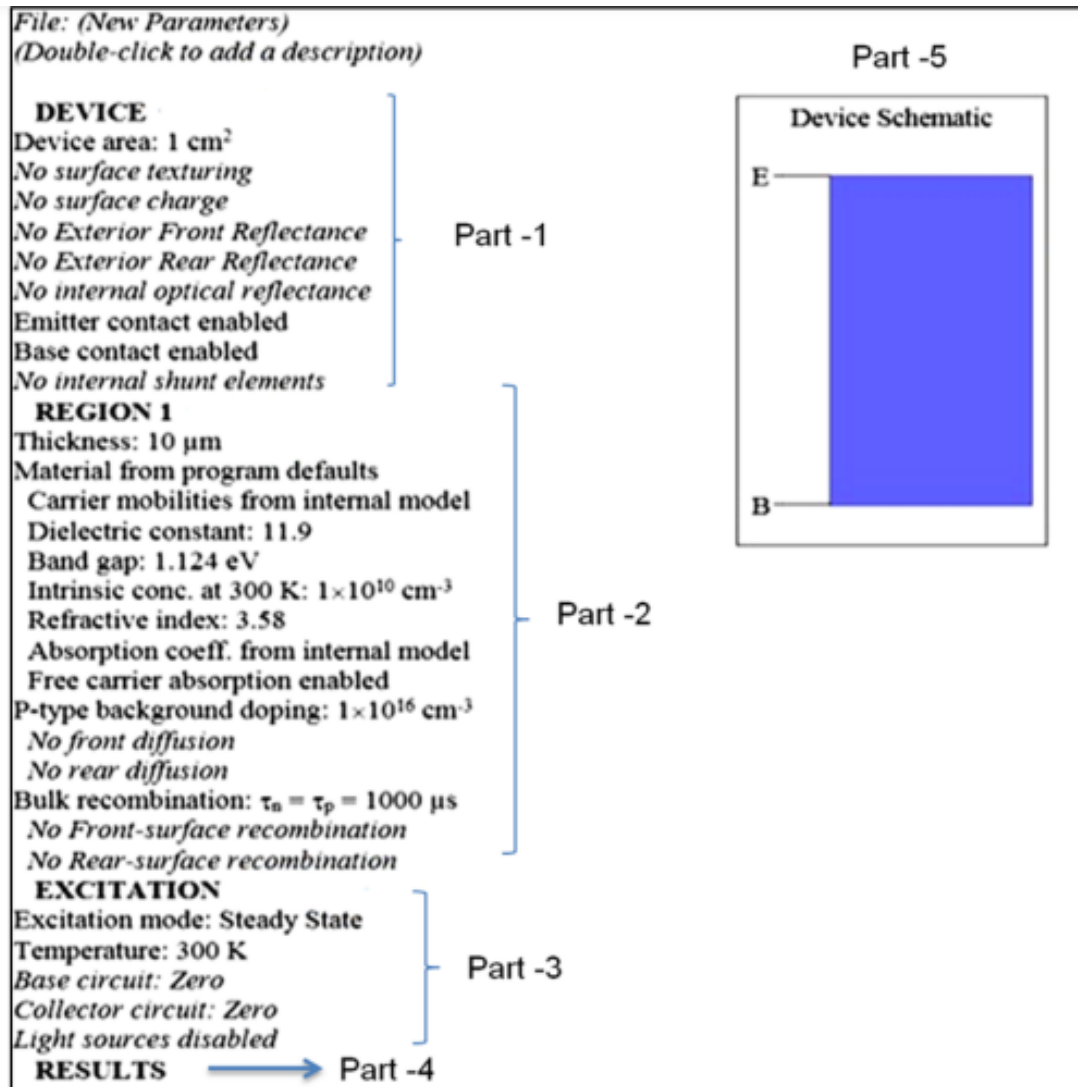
File: (New Parameters)
(Double-click to add a description)

Part -5

DEVICE
Device area: 1 cm$^2$
No surface texturing
No surface charge
No Exterior Front Reflectance
No Exterior Rear Reflectance
No internal optical reflectance
Emitter contact enabled
Base contact enabled
No internal shunt elements

Part -1

Device Schematic

E

B

REGION 1
Thickness: 10 μm
Material from program defaults
Carrier mobilities from internal model
Dielectric constant: 11.9
Band gap: 1.124 eV
Intrinsic conc. at 300 K: $1\times10^{10}$ cm$^{-3}$
Refractive index: 3.58
Absorption coeff. from internal model
Free carrier absorption enabled
P-type background doping: $1\times10^{16}$ cm$^{-3}$
No front diffusion
No rear diffusion
Bulk recombination: $\tau_n = \tau_p$ = 1000 μs
No Front-surface recombination
No Rear-surface recombination

Part -2

EXCITATION
Excitation mode: Steady State
Temperature: 300 K
Base circuit: Zero
Collector circuit: Zero
Light sources disabled

Part -3

RESULTS

Part -4